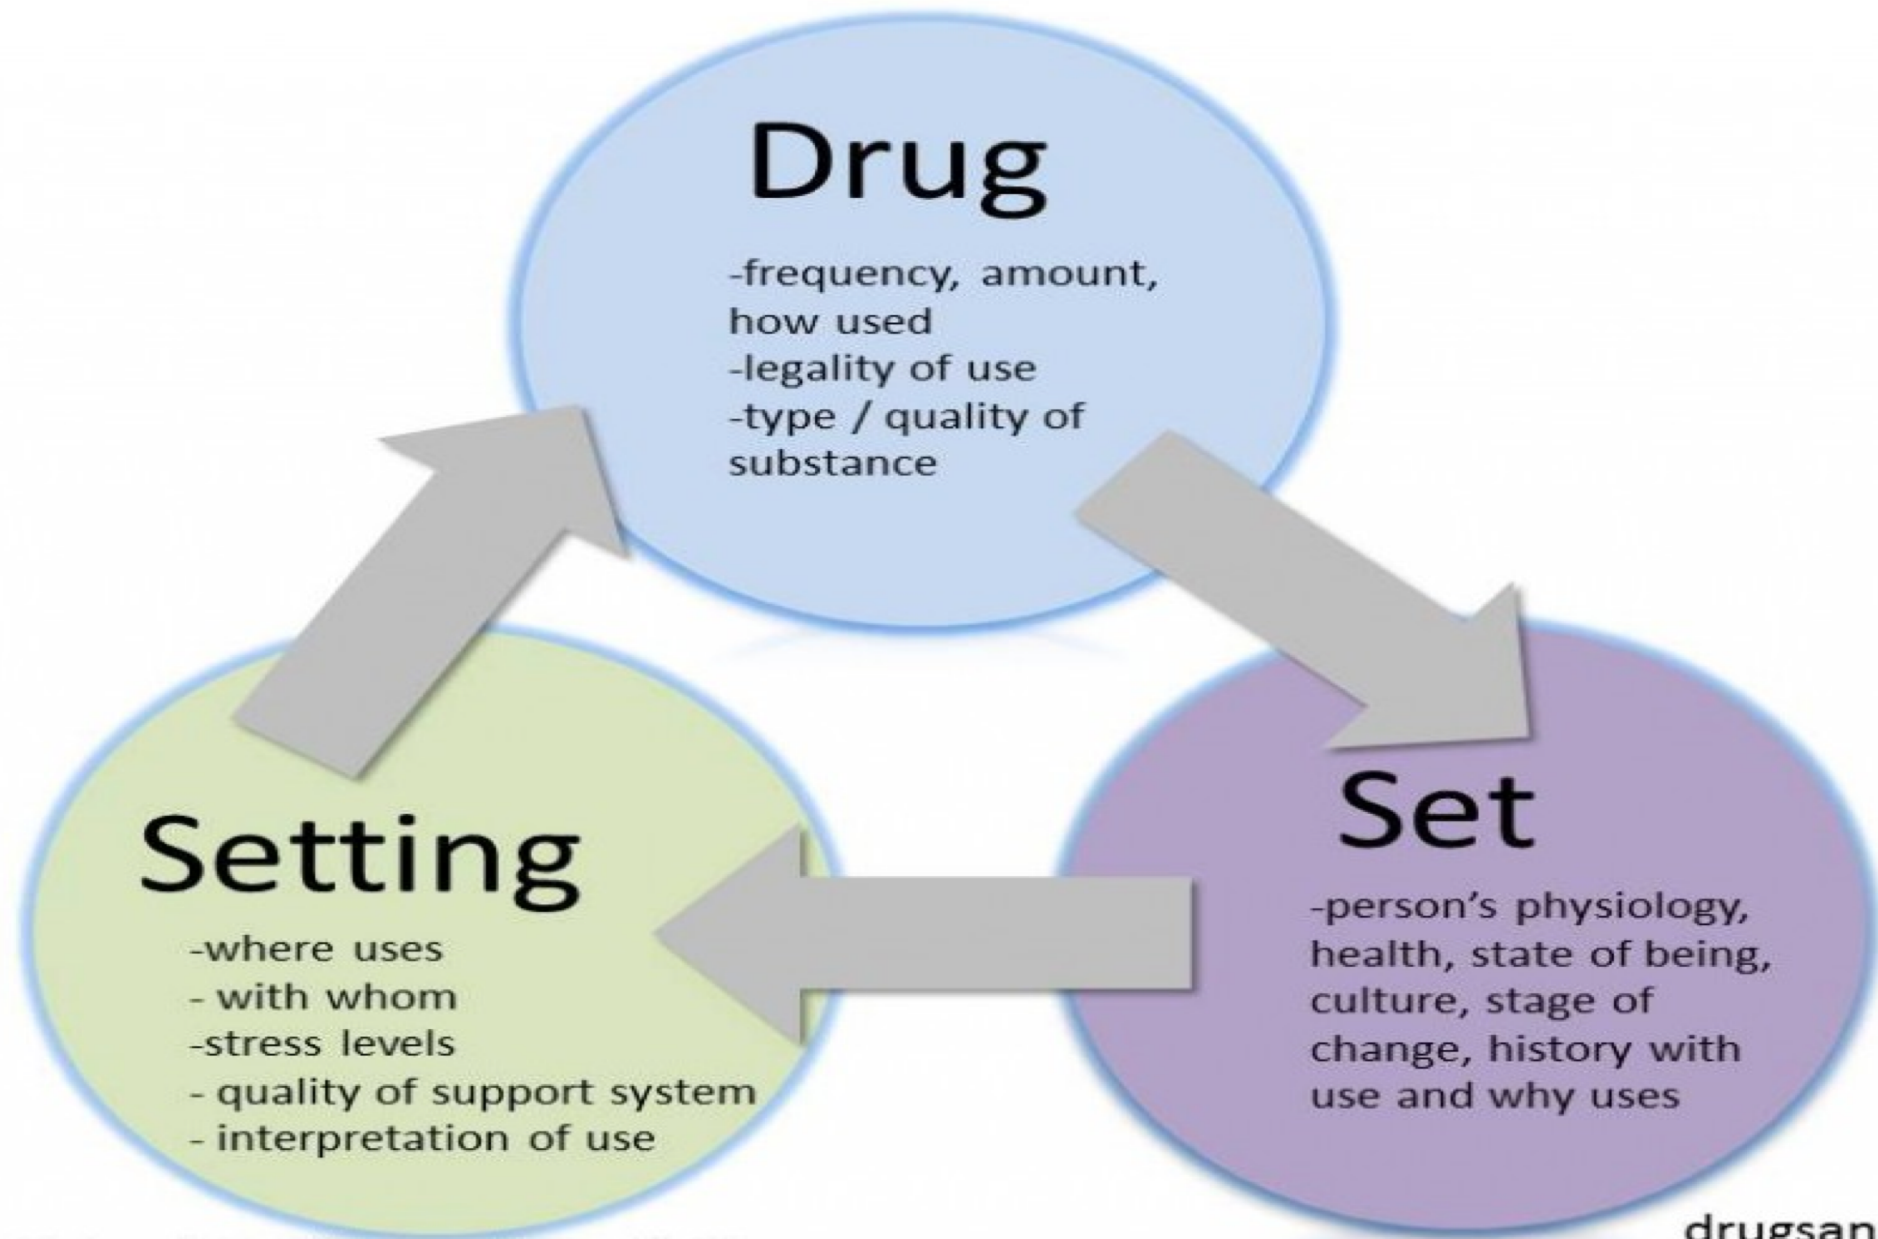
Drug

-frequency, amount, how used
-legality of use
-type / quality of substance

Set

-person's physiology, health, state of being, culture, stage of change, history with use and why uses

Setting

-where uses
- with whom
-stress levels
- quality of support system
- interpretation of use

drugsan